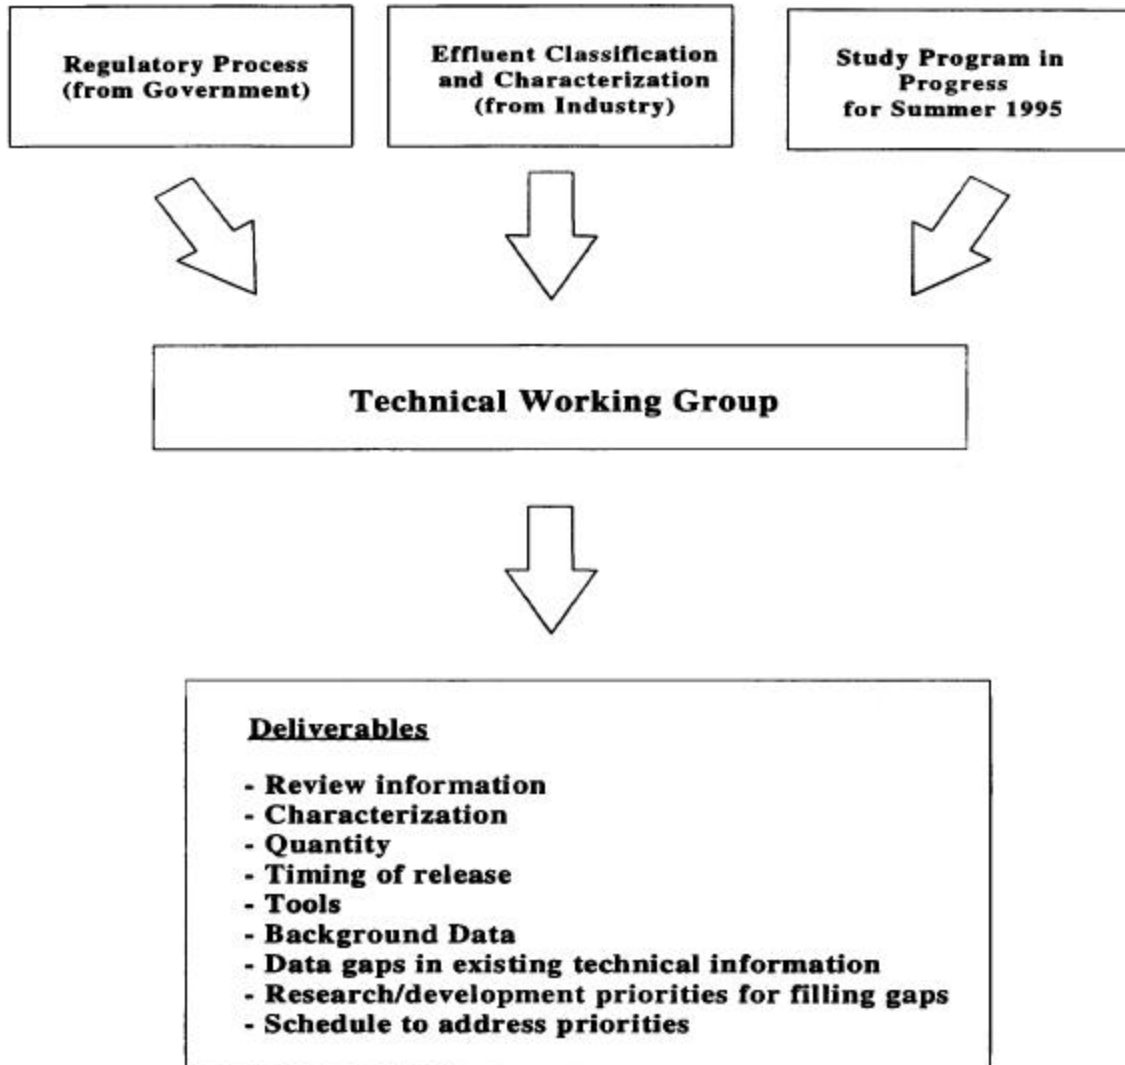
Regulatory Process (from Government)

Effluent Classification and Characterization (from Industry)

Study Program in Progress for Summer 1995

Technical Working Group

Deliverables

- Review information
- Characterization
- Quantity
- Timing of release
- Tools
- Background Data
- Data gaps in existing technical information
- Research/development priorities for filling gaps
- Schedule to address priorities